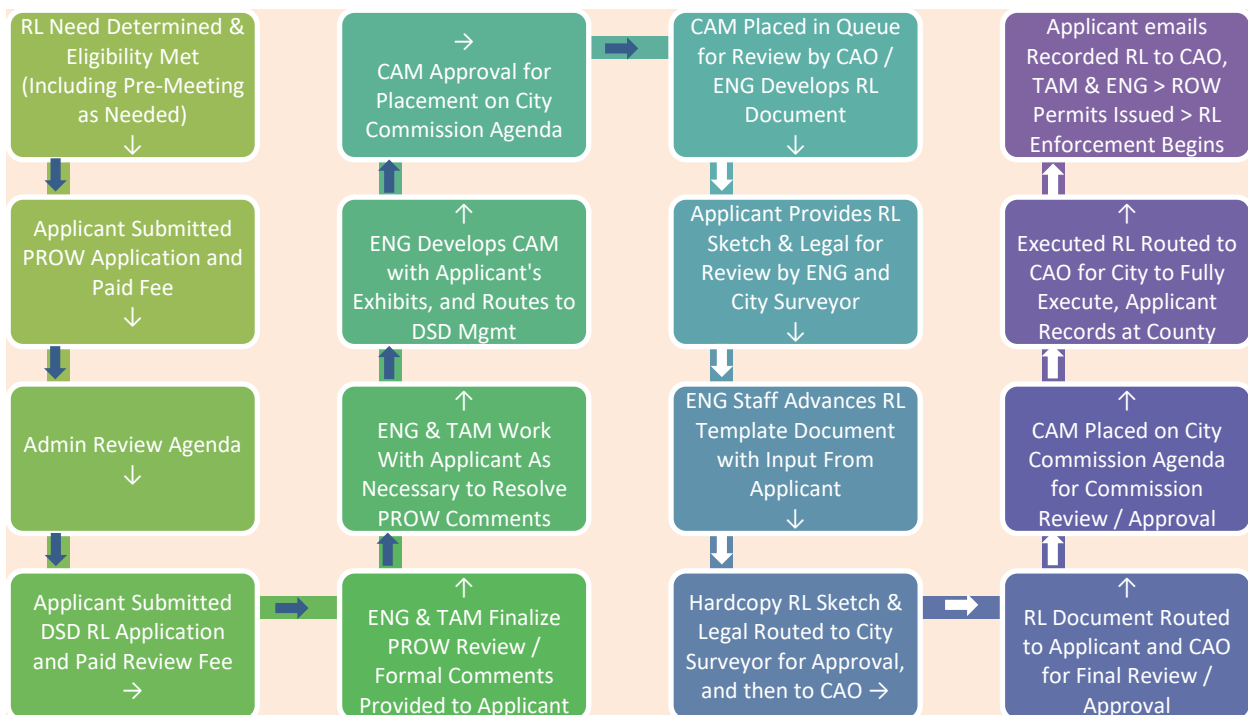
RL Need Determined & Eligibility Met (Including Pre-Meeting as Needed)
↓

Applicant Submitted PROW Application and Paid Fee
↓

Admin Review Agenda
↓

Applicant Submitted DSD RL Application and Paid Review Fee
→

↑
ENG & TAM Finalize PROW Review / Formal Comments Provided to Applicant

↑
ENG & TAM Work With Applicant As Necessary to Resolve PROW Comments

↑
ENG Develops CAM with Applicant's Exhibits, and Routes to DSD Mgmt

→
CAM Approval for Placement on City Commission Agenda

CAM Placed in Queue for Review by CAO / ENG Develops RL Document
↓

Applicant Provides RL Sketch & Legal for Review by ENG and City Surveyor
↓

ENG Staff Advances RL Template Document with Input From Applicant
↓

Hardcopy RL Sketch & Legal Routed to City Surveyor for Approval, and then to CAO →

↑
RL Document Routed to Applicant and CAO for Final Review / Approval

↑
CAM Placed on City Commission Agenda for Commission Review / Approval

↑
Executed RL Routed to CAO for City to Fully Execute, Applicant Records at County

Applicant emails Recorded RL to CAO, TAM & ENG > ROW Permits Issued > RL Enforcement Begins